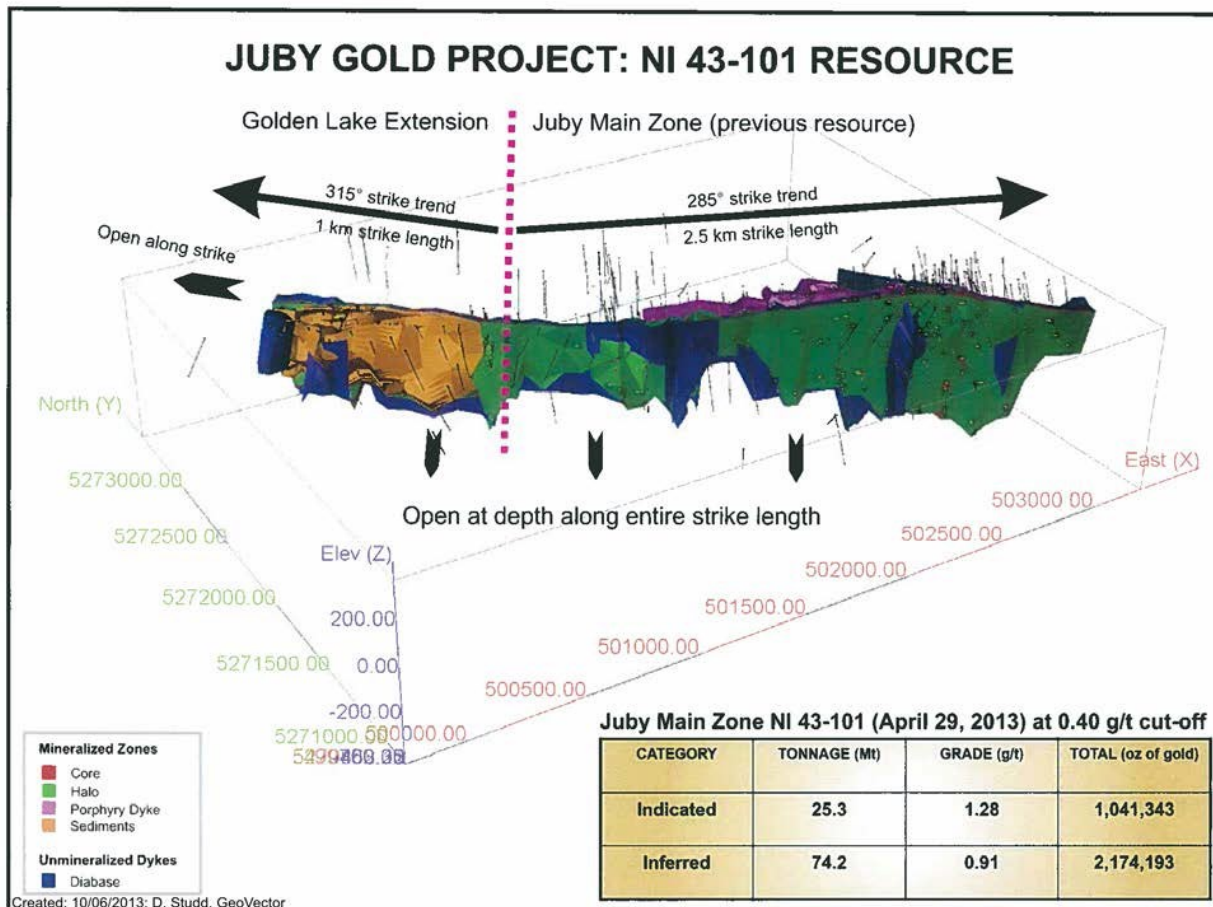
JUBY GOLD PROJECT: NI 43-101 RESOURCE

Golden Lake Extension

Juby Main Zone (previous resource)

315° strike trend

1 km strike length

285° strike trend

2.5 km strike length

Open along strike

North (Y)

5273000.00

5272500.00

5272000.00

5271500.00

5271000.00

Elev (Z)

200.00

0.00

-200.00

500000.00

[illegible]

Open at depth along entire strike length

East (X)

503000.00

502500.00

502000.00

501500.00

501000.00

500500.00

Mineralized Zones
Core
Halo
Porphyry Dyke
Sediments

Unmineralized Dykes
Diabase

Created: 10/06/2013: D. Studd, GeoVector

Juby Main Zone NI 43-101 (April 29, 2013) at 0.40 g/t cut-off

| CATEGORY | TONNAGE (Mt) | GRADE (g/t) | TOTAL (oz of gold) |
|---|---|---|---|
| Indicated | 25.3 | 1.28 | 1,041,343 |
| Inferred | 74.2 | 0.91 | 2,174,193 |